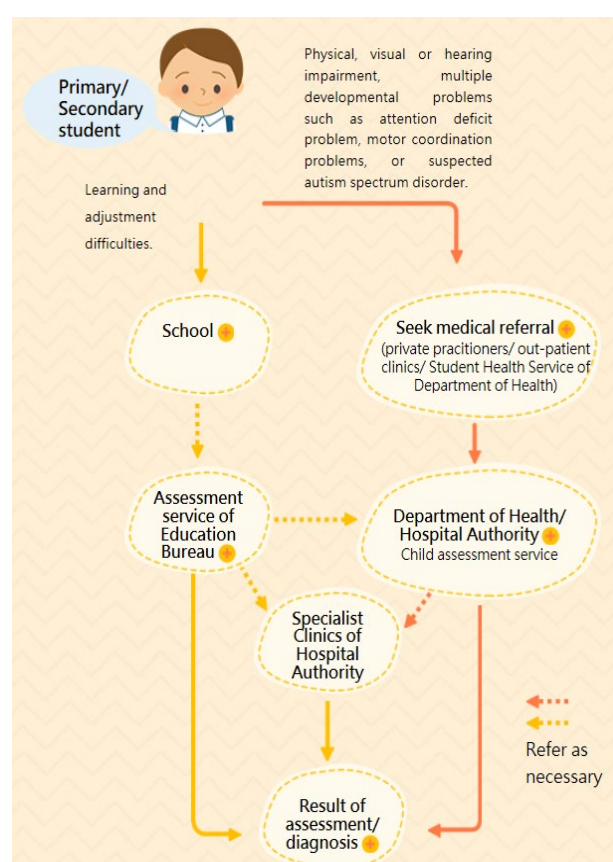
Primary/ Secondary student

Physical, visual or hearing impairment, multiple developmental problems such as attention deficit problem, motor coordination problems, or suspected autism spectrum disorder.

Learning and adjustment difficulties.

School

Seek medical referral
(private pracitioners/ out-patient clinics/ Student Health Service of Department of Health)

Assessment service of Education Bureau

Department of Health/ Hospital Authority
Child assessment service

Specialist Clinics of Hospital Authority

Refer as necessary

Result of assessment/ diagnosis